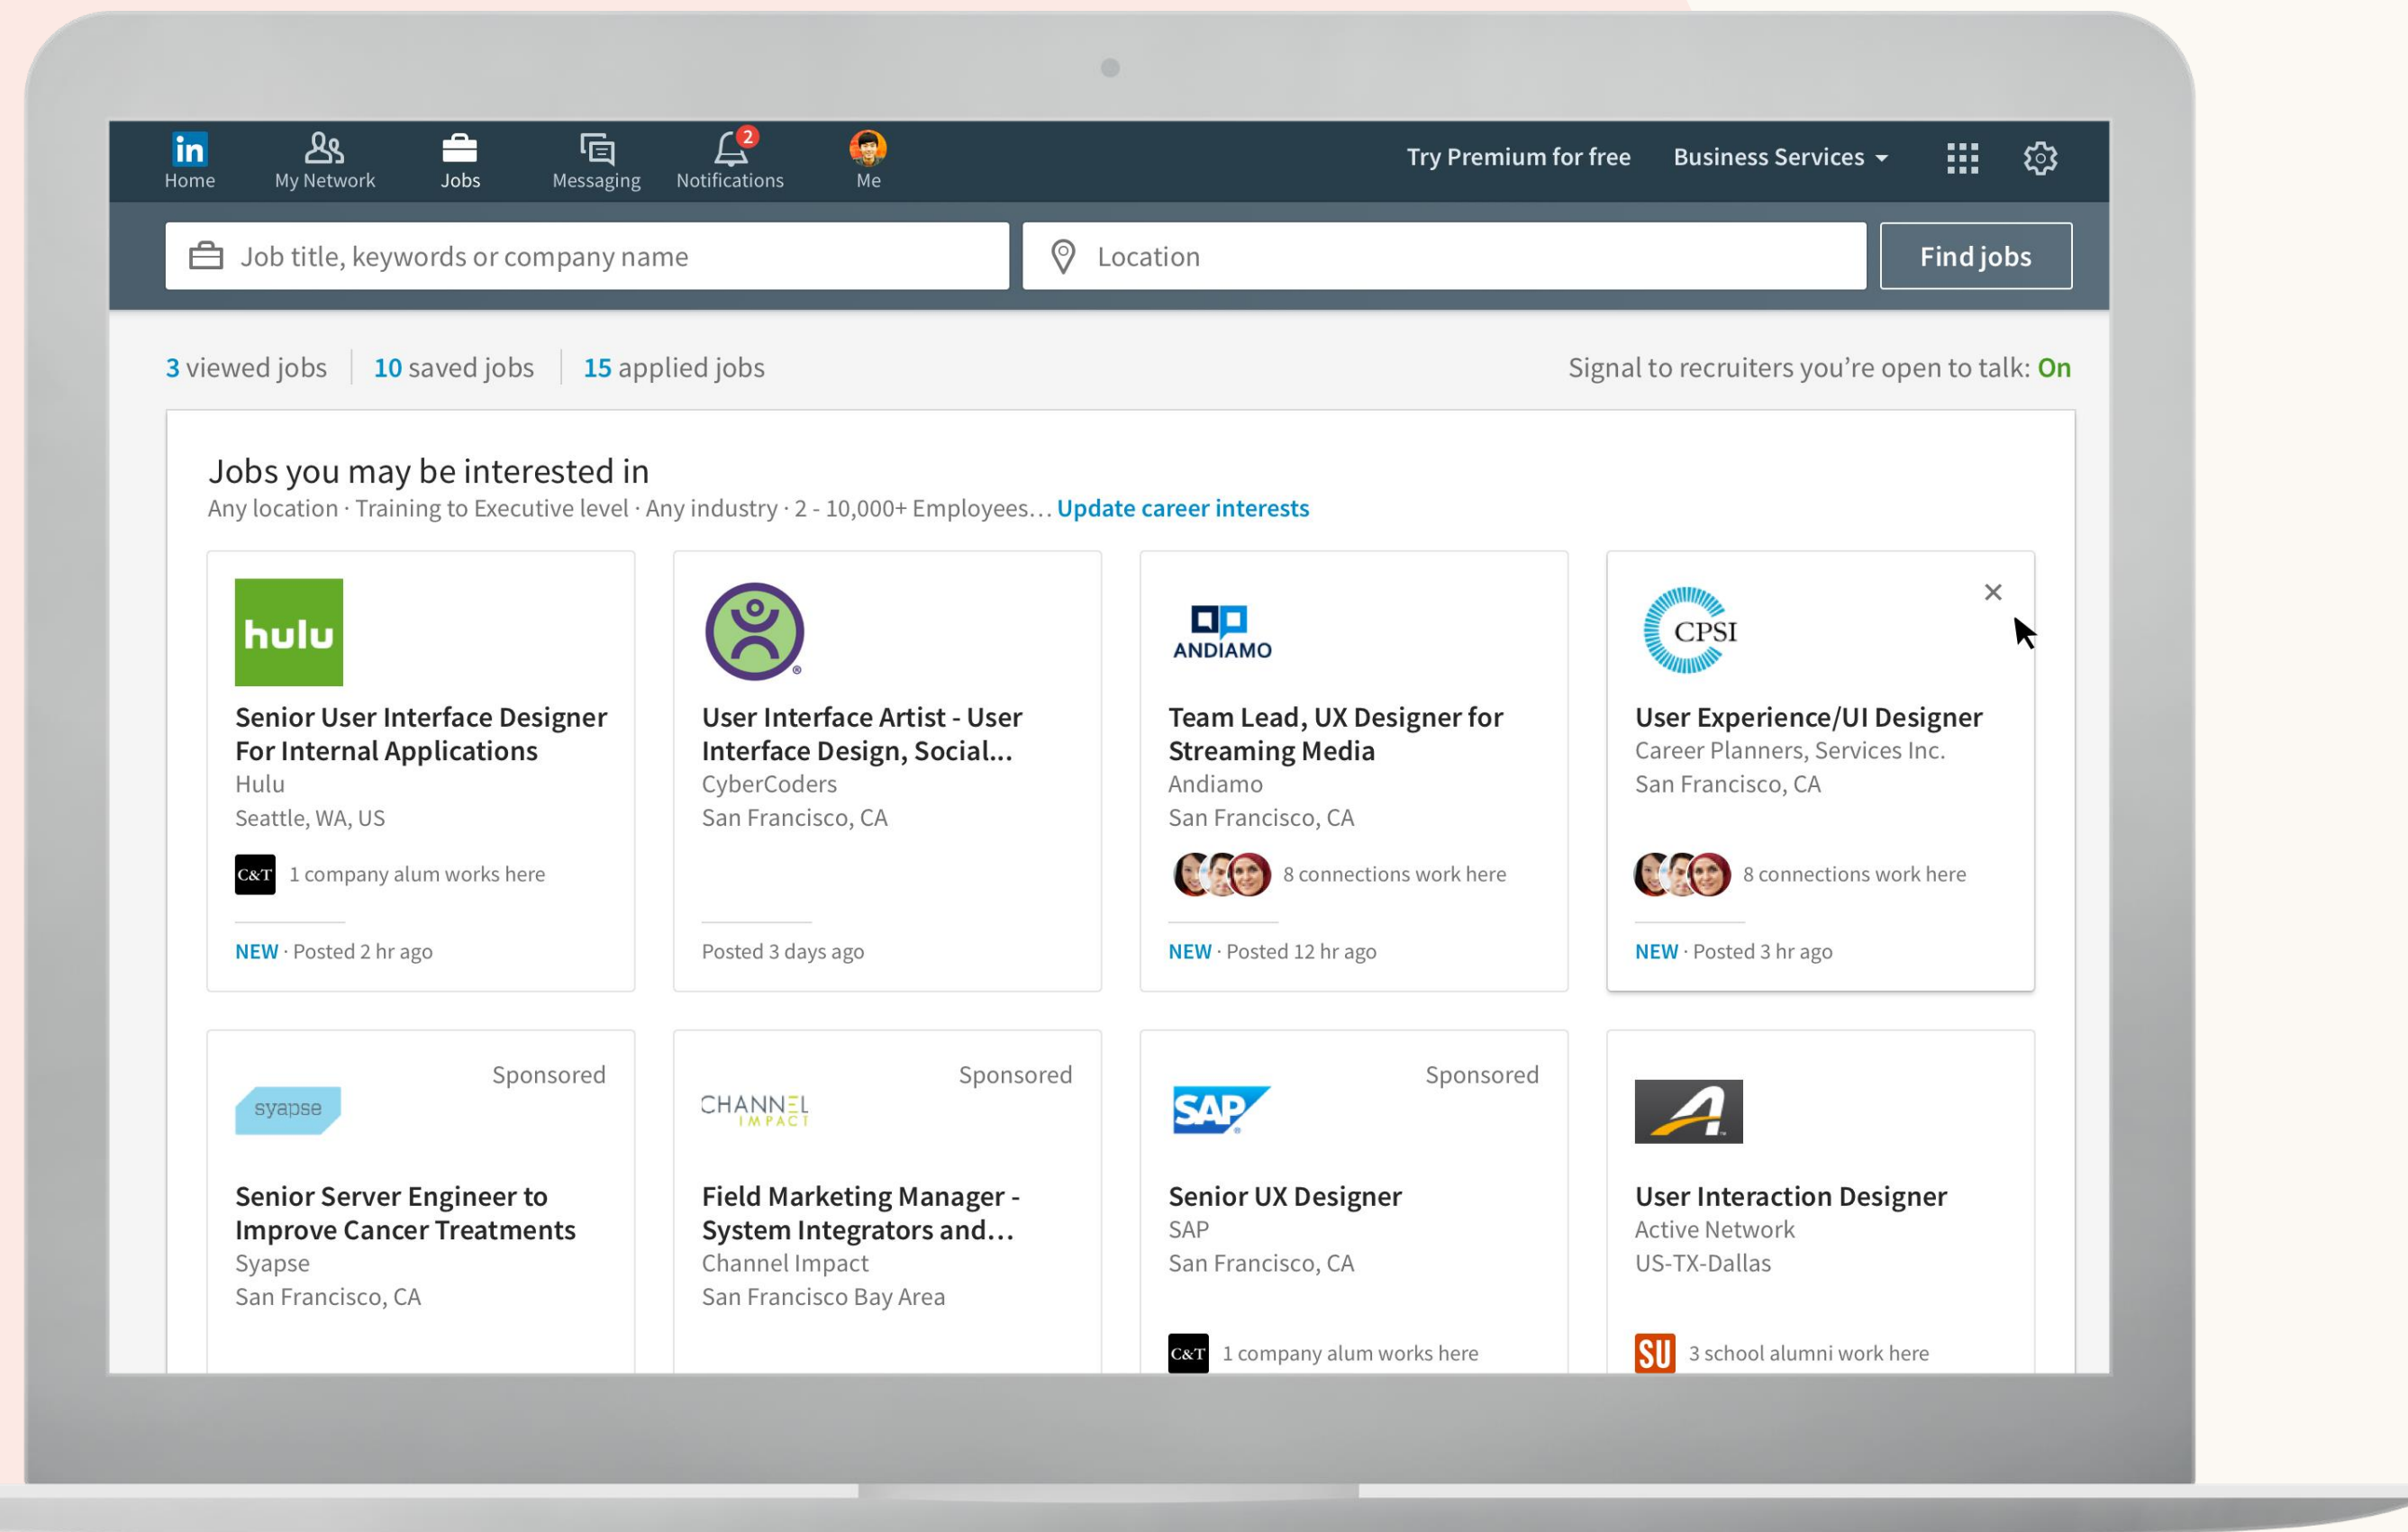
in Home
My Network
Jobs
Messaging
2
Notifications
Me
Try Premium for free
Business Services

Job title, keywords or company name
Location
Find jobs

3 viewed jobs | 10 saved jobs | 15 applied jobs
Signal to recruiters you're open to talk: On

Jobs you may be interested in
Any location · Training to Executive level · Any industry · 2 - 10,000+ Employees… Update career interests

hulu
Senior User Interface Designer For Internal Applications
Hulu
Seattle, WA, US
C&T 1 company alum works here
NEW · Posted 2 hr ago

User Interface Artist - User Interface Design, Social...
CyberCoders
San Francisco, CA
Posted 3 days ago

ANDIAMO
Team Lead, UX Designer for Streaming Media
Andiamo
San Francisco, CA
8 connections work here
NEW · Posted 12 hr ago

CPSI
User Experience/UI Designer
Career Planners, Services Inc.
San Francisco, CA
8 connections work here
NEW · Posted 3 hr ago

Sponsored
syapse
Senior Server Engineer to Improve Cancer Treatments
Syapse
San Francisco, CA

Sponsored
CHANNEL IMPACT
Field Marketing Manager - System Integrators and…
Channel Impact
San Francisco Bay Area

Sponsored
SAP
Senior UX Designer
SAP
San Francisco, CA
C&T 1 company alum works here

User Interaction Designer
Active Network
US-TX-Dallas
SU 3 school alumni work here